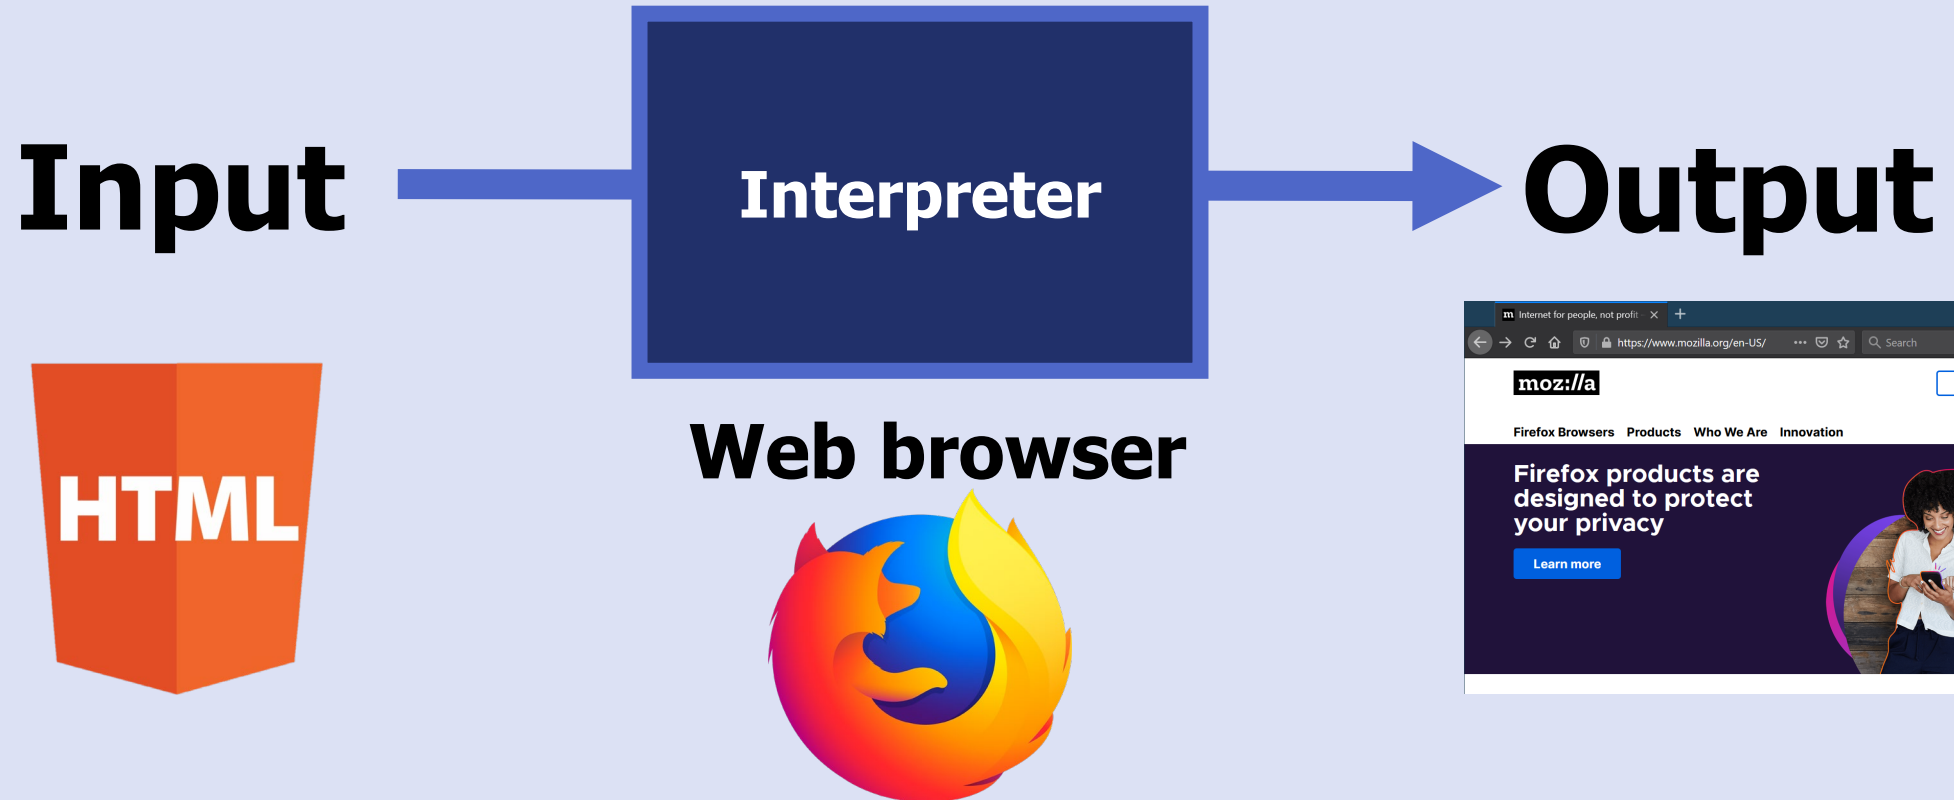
Input

Interpreter

Output

HTML

Web browser

m Internet for people, not profit ×  +

https://www.mozilla.org/en-US/

Search

moz://a

Firefox Browsers  Products  Who We Are  Innovation

Firefox products are designed to protect your privacy

Learn more